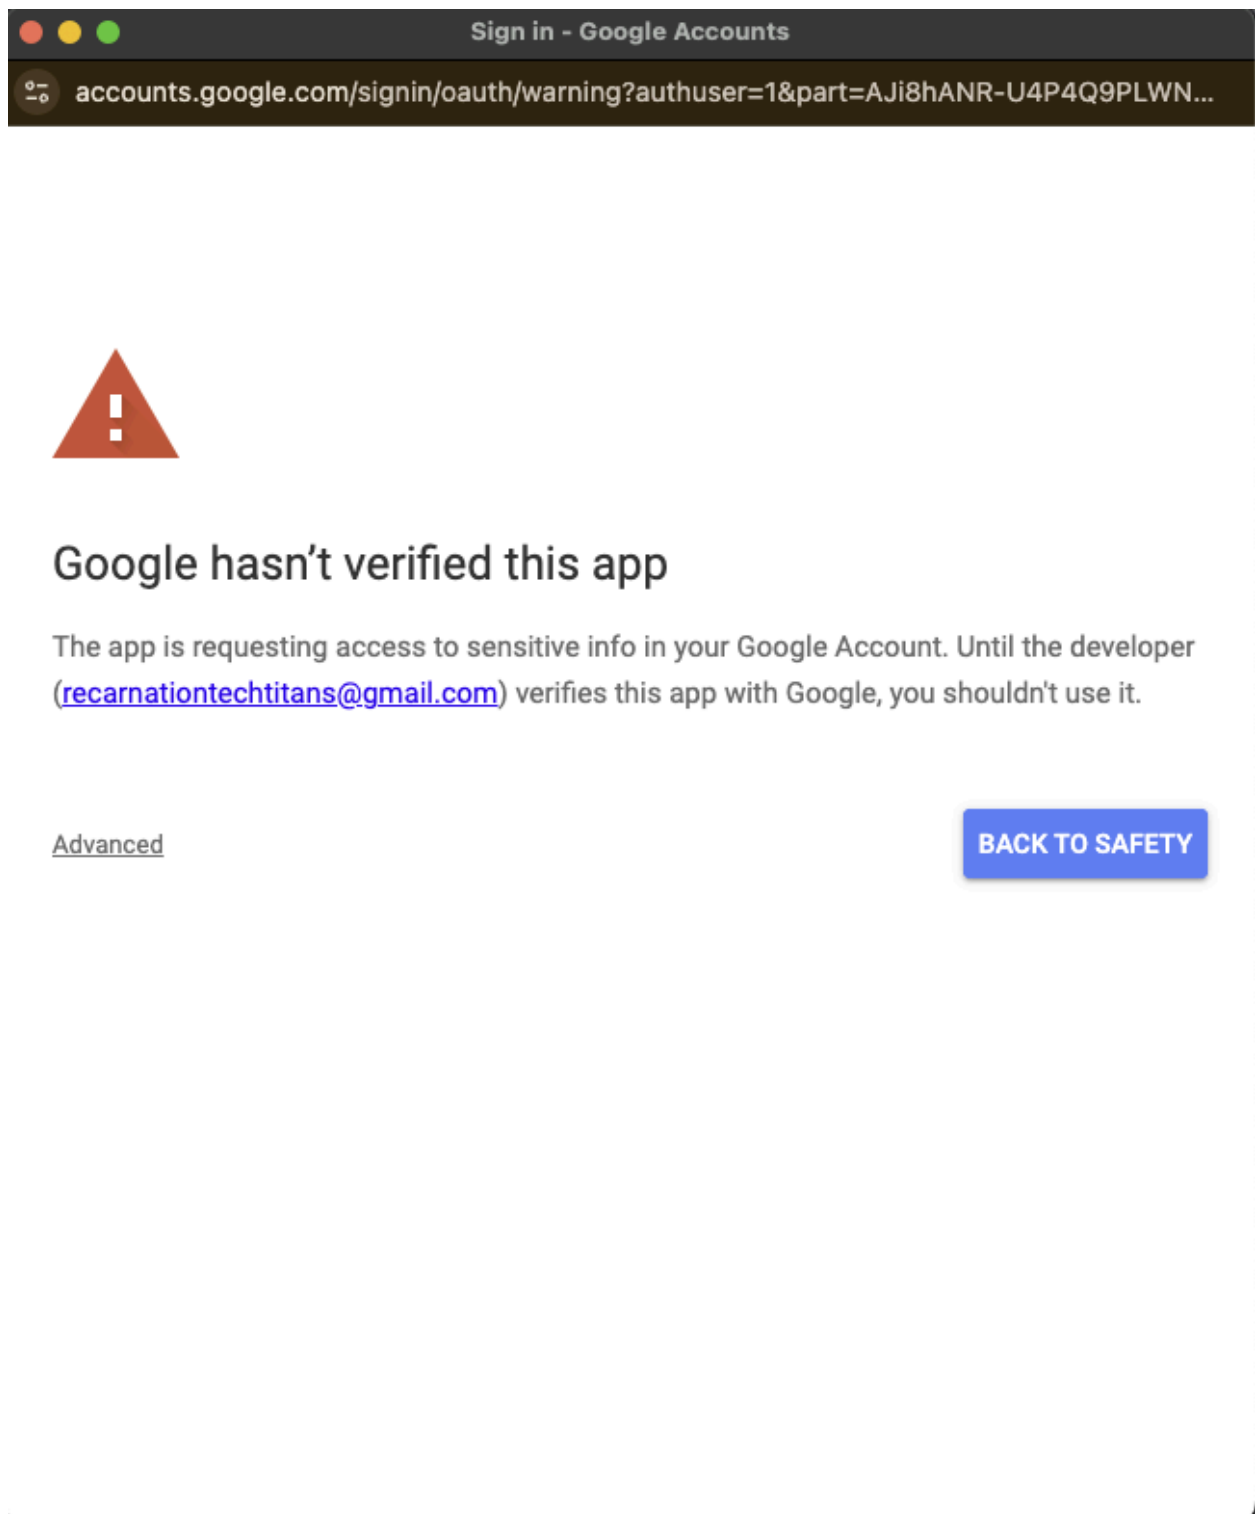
Sign in - Google Accounts

accounts.google.com/signin/oauth/warning?authuser=1&part=AJi8hANR-U4P4Q9PLWN...

Google hasn’t verified this app

The app is requesting access to sensitive info in your Google Account. Until the developer (recarnationtechtitans@gmail.com) verifies this app with Google, you shouldn't use it.

Advanced

BACK TO SAFETY